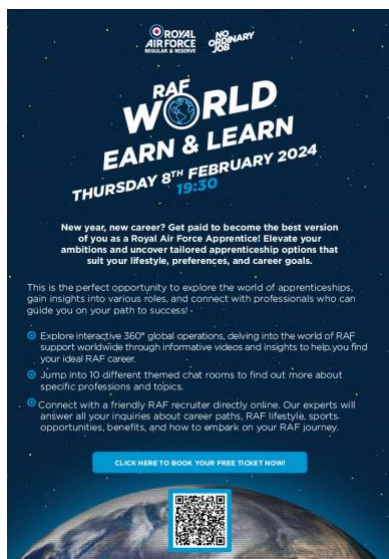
ROYAL AIR FORCE
REGULAR & RESERVE

NO ORDINARY JOB

RAF WORLD
EARN & LEARN
THURSDAY 8TH FEBRUARY 2024
19:30

New year, new career? Get paid to become the best version of you as a Royal Air Force Apprentice! Elevate your ambitions and uncover tailored apprenticeship options that suit your lifestyle, preferences, and career goals.

This is the perfect opportunity to explore the world of apprenticeships, gain insights into various roles, and connect with professionals who can guide you on your path to success!

Explore interactive 360° global operations, delving into the world of RAF support worldwide through informative videos and insights to help you find your ideal RAF career.

Jump into 10 different themed chat rooms to find out more about specific professions and topics.

Connect with a friendly RAF recruiter directly online. Our experts will answer all your inquiries about career paths, RAF lifestyle, sports opportunities, benefits, and how to embark on your RAF journey.

CLICK HERE TO BOOK YOUR FREE TICKET NOW!